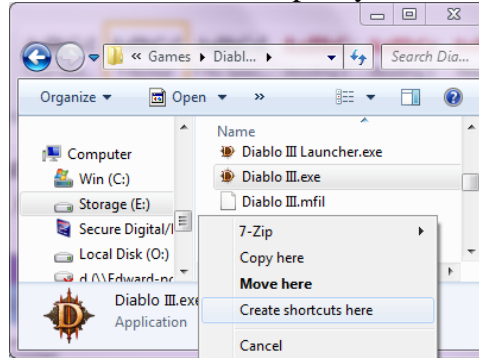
« Games ▸ Diabl... ▸
Search Dia...
Organize ▾
Open ▾
»
Computer
Win (C:)
Storage (E:)
Secure Digital/I
Local Disk (O:)
d (\\Edward-pc
Name
Diablo III Launcher.exe
Diablo III.exe
Diablo III.mfil
7-Zip
Copy here
Move here
Create shortcuts here
Cancel
Diablo III.exe
Application